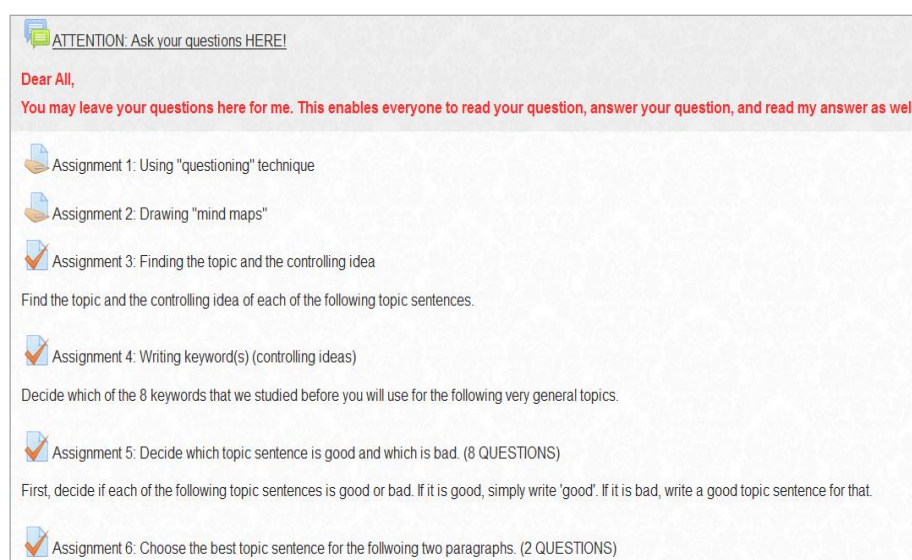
ATTENTION: Ask your questions HERE!

Dear All,

You may leave your questions here for me. This enables everyone to read your question, answer your question, and read my answer as wel

Assignment 1: Using "questioning" technique

Assignment 2: Drawing "mind maps"

Assignment 3: Finding the topic and the controlling idea

Find the topic and the controlling idea of each of the following topic sentences.

Assignment 4: Writing keyword(s) (controlling ideas)

Decide which of the 8 keywords that we studied before you will use for the following very general topics.

Assignment 5: Decide which topic sentence is good and which is bad. (8 QUESTIONS)

First, decide if each of the following topic sentences is good or bad. If it is good, simply write 'good'. If it is bad, write a good topic sentence for that.

Assignment 6: Choose the best topic sentence for the follwoing two paragraphs. (2 QUESTIONS)